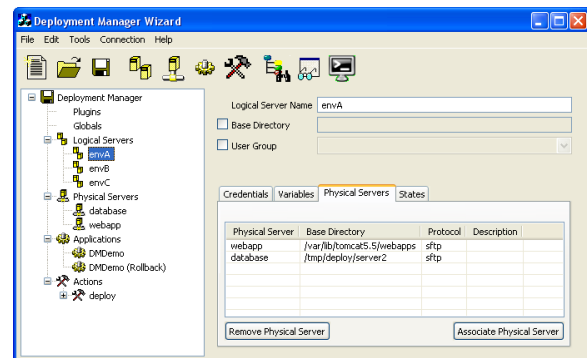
Deployment Manager Wizard

File Edit Tools Connection Help

Deployment Manager
Plugins
Globals
Logical Servers
envA
envB
envC
Physical Servers
database
webapp
Applications
DMDemo
DMDemo (Rollback)
Actions
deploy

Logical Server Name envA
Base Directory
User Group

Credentials | Variables | Physical Servers | States

| Physical Server | Base Directory | Protocol | Description |
|---|---|---|---|
| webapp | /var/lib/tomcat5.5/webapps | sftp | |
| database | /tmp/deploy/server2 | sftp | |

Remove Physical Server
Associate Physical Server